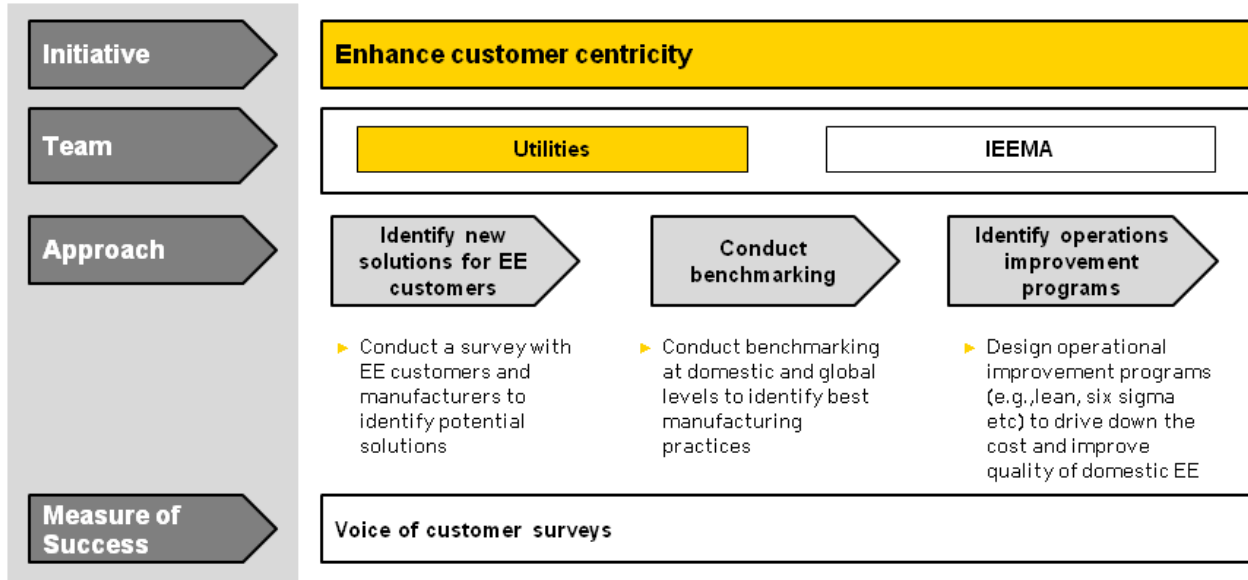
Initiative

Enhance customer centricity

Team

Utilities

IEEMA

Approach

Identify new solutions for EE customers

Conduct benchmarking

Identify operations improvement programs

► Conduct a survey with EE customers and manufacturers to identify potential solutions

► Conduct benchmarking at domestic and global levels to identify best manufacturing practices

► Design operational improvement programs (e.g.,lean, six sigma etc) to drive down the cost and improve quality of domestic EE

Measure of Success

Voice of customer surveys